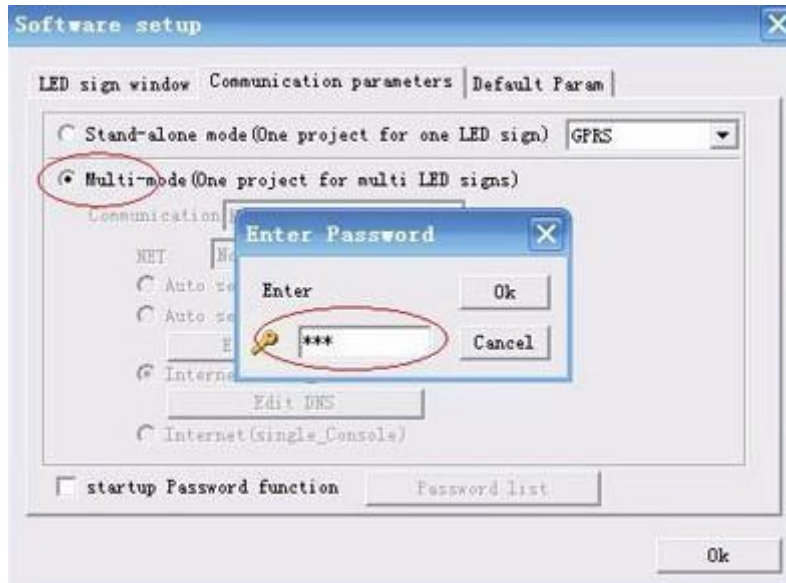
Software setup

LED sign window | Communication parameters | Default Param

Stand-alone mode(One project for one LED sign) GPRS

Multi-mode(One project for multi LED signs)

Communication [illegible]

NET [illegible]

Auto se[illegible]

Auto se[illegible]

E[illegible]

Interne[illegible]

Edit DNS

Internet(single_Console)

Enter Password

Enter

Ok

***

Cancel

startup Password function

Password list

Ok